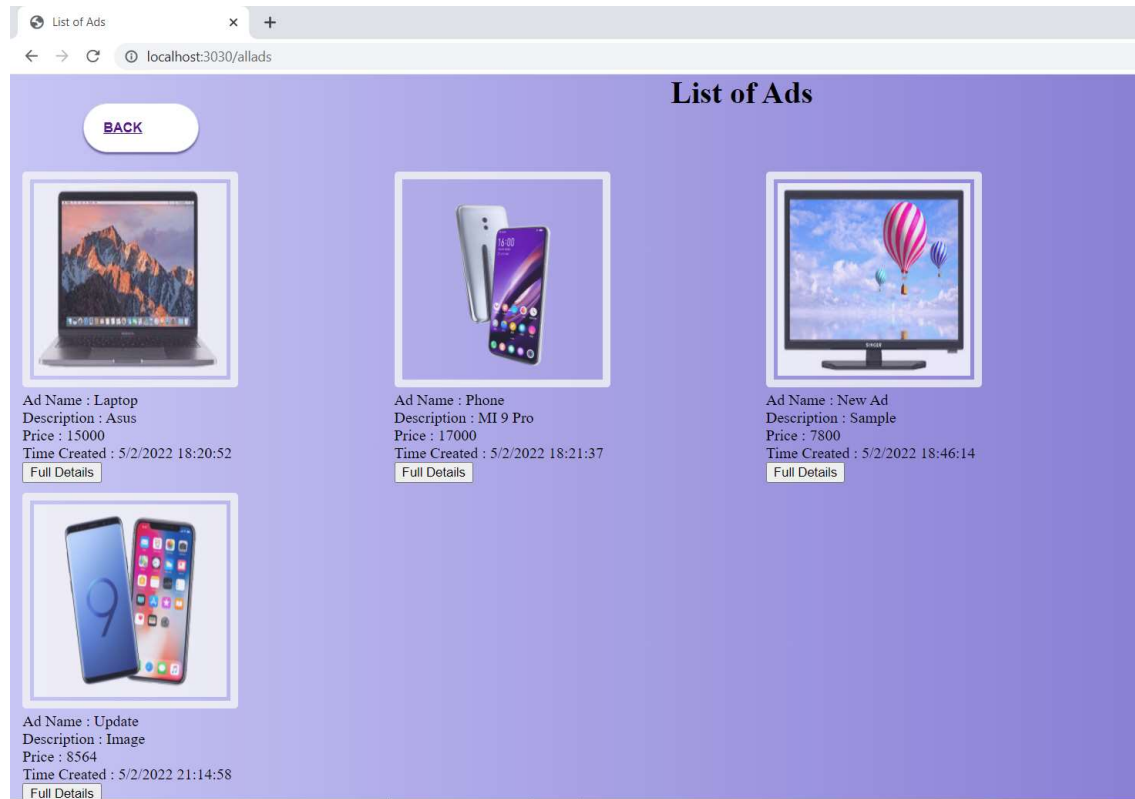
List of Ads
×
+
localhost:3030/allads

List of Ads

BACK

Ad Name : Laptop
Description : Asus
Price : 15000
Time Created : 5/2/2022 18:20:52
Full Details

16:00

Ad Name : Phone
Description : MI 9 Pro
Price : 17000
Time Created : 5/2/2022 18:21:37
Full Details

SINGER

Ad Name : New Ad
Description : Sample
Price : 7800
Time Created : 5/2/2022 18:46:14
Full Details

9

Ad Name : Update
Description : Image
Price : 8564
Time Created : 5/2/2022 21:14:58
Full Details